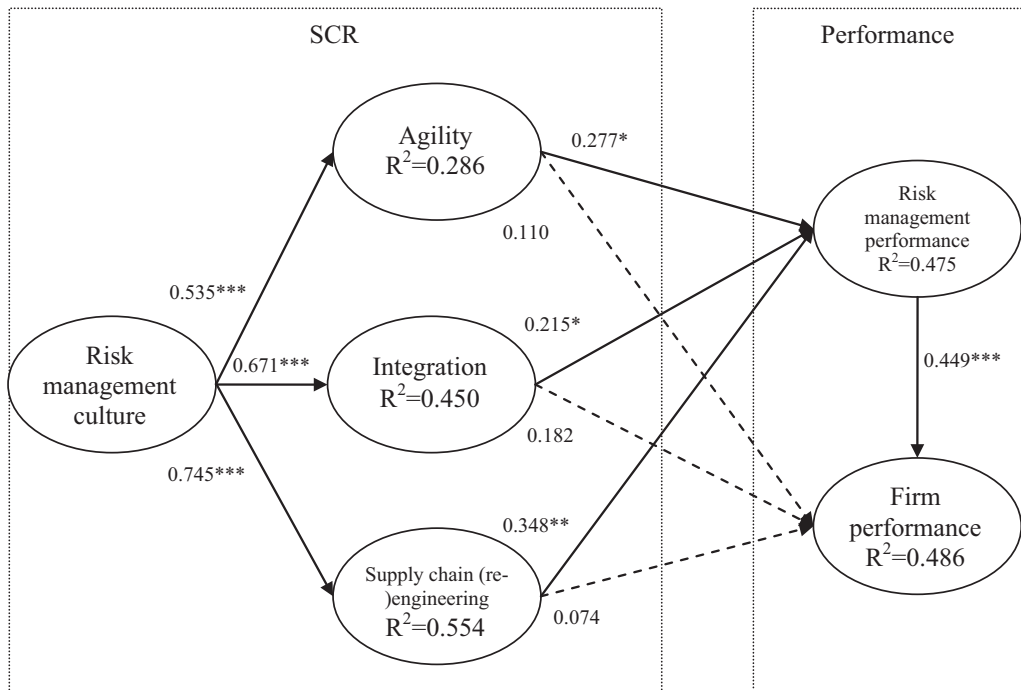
SCR

Performance

Agility
$R^2$=0.286

0.277*

0.110

Risk management performance
$R^2$=0.475

0.535***

0.215*

Risk management culture

0.671***

Integration
$R^2$=0.450

0.449***

0.182

0.745***

Firm performance
$R^2$=0.486

0.348**

Supply chain (re-)engineering
$R^2$=0.554

0.074